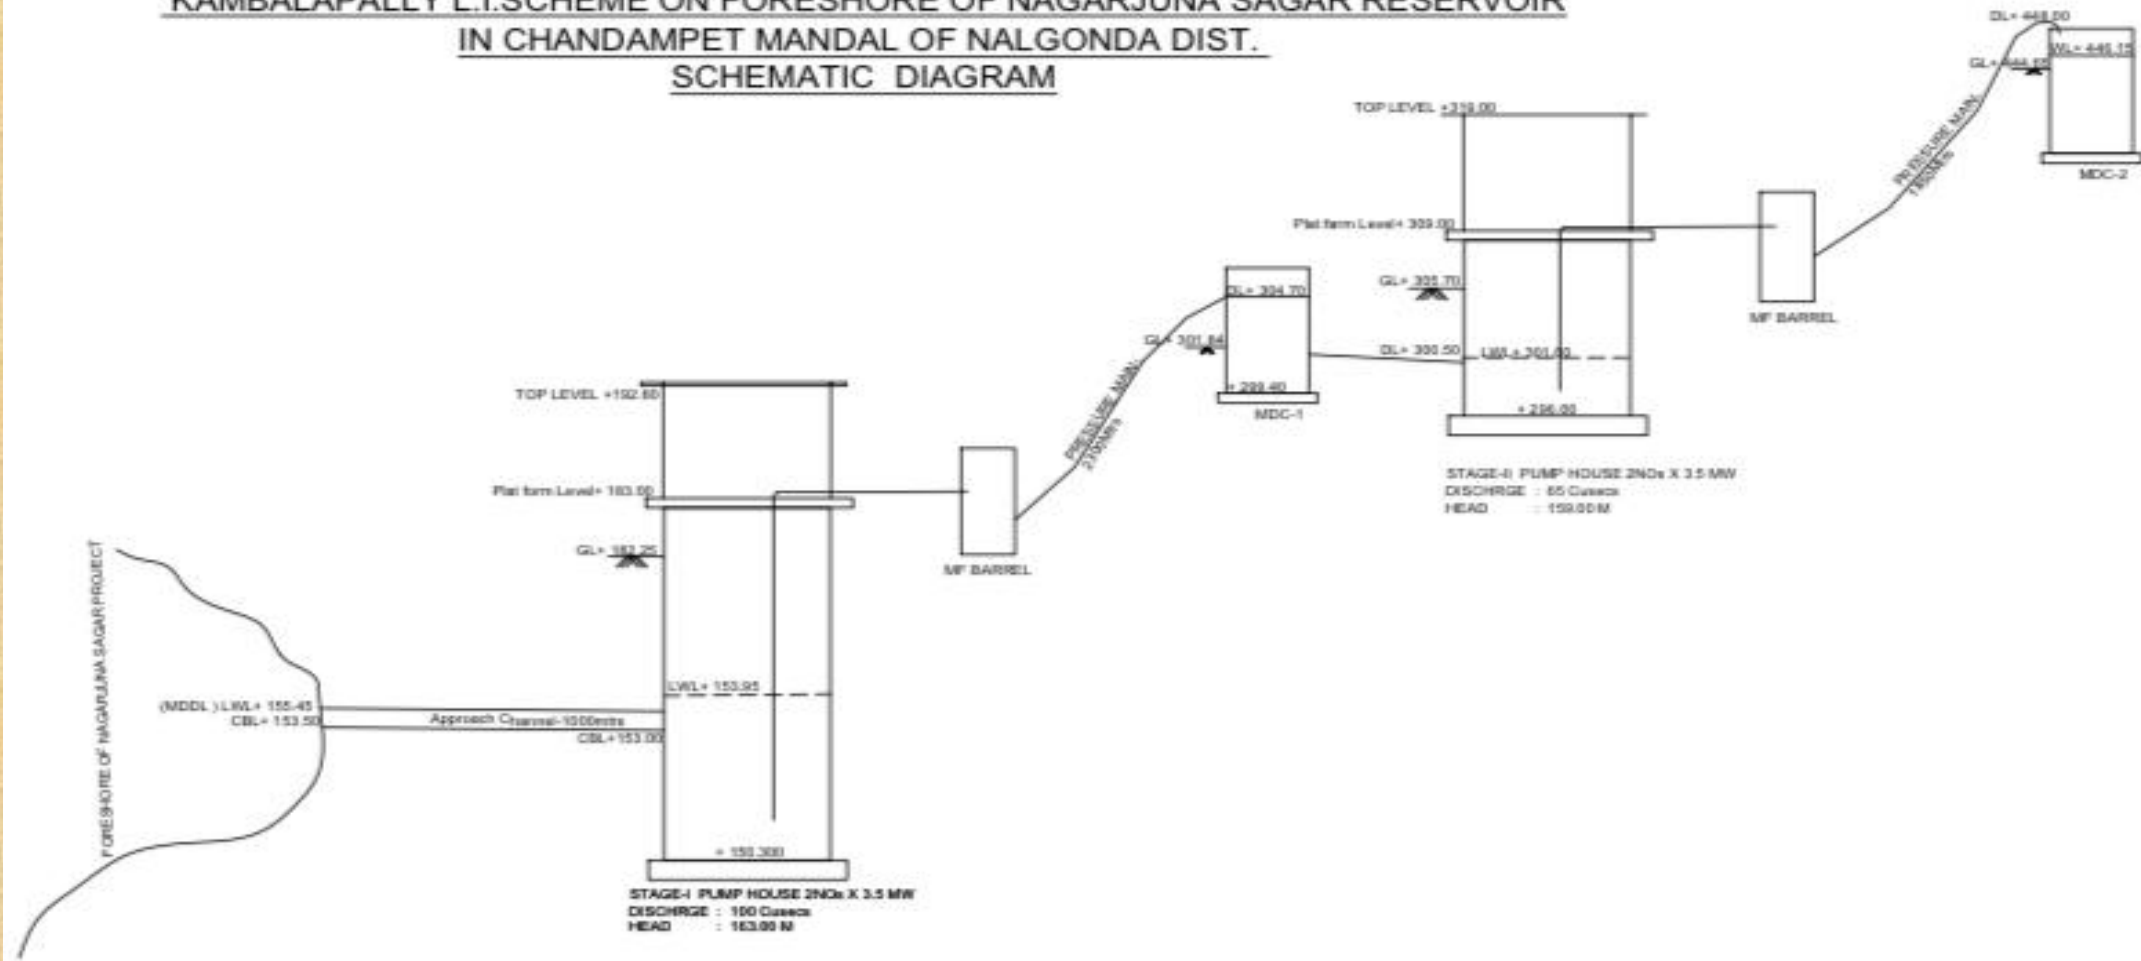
KAMBALAPALLY L.I.SCHEME ON FORESHORE OF NAGARJUNA SAGAR RESERVOIR
IN CHANDAMPET MANDAL OF NALGONDA DIST.
SCHEMATIC DIAGRAM

DL+ 448.00
WL+ 446.15
GL+ 444.65
MDC-2
PRESSURE MAIN
180Mts

TOP LEVEL +319.00
Plat form Level+ 309.00
GL+ 305.70
DL+ 300.50
LWL+ 301.60
+ 296.00
STAGE-II PUMP HOUSE 2NOs X 3.5 MW
DISCHRGE : 65 Cusecs
HEAD : 159.00 M

MF BARREL

DL+ 304.70
GL+ 301.84
+ 299.40
MDC-1
PRESSURE MAIN
2700Mts

TOP LEVEL +192.60
Plat form Level+ 183.00
GL+ 182.25
MF BARREL
LWL+ 153.95
(MDDL) LWL+ 155.45
CBL+ 153.50
Approach Channel-1000mts
CBL+153.00
+ 150.300
STAGE-I PUMP HOUSE 2NOs X 3.5 MW
DISCHRGE : 100 Cusecs
HEAD : 163.00 M

FORESHORE OF NAGARJUNA SAGAR PROJECT